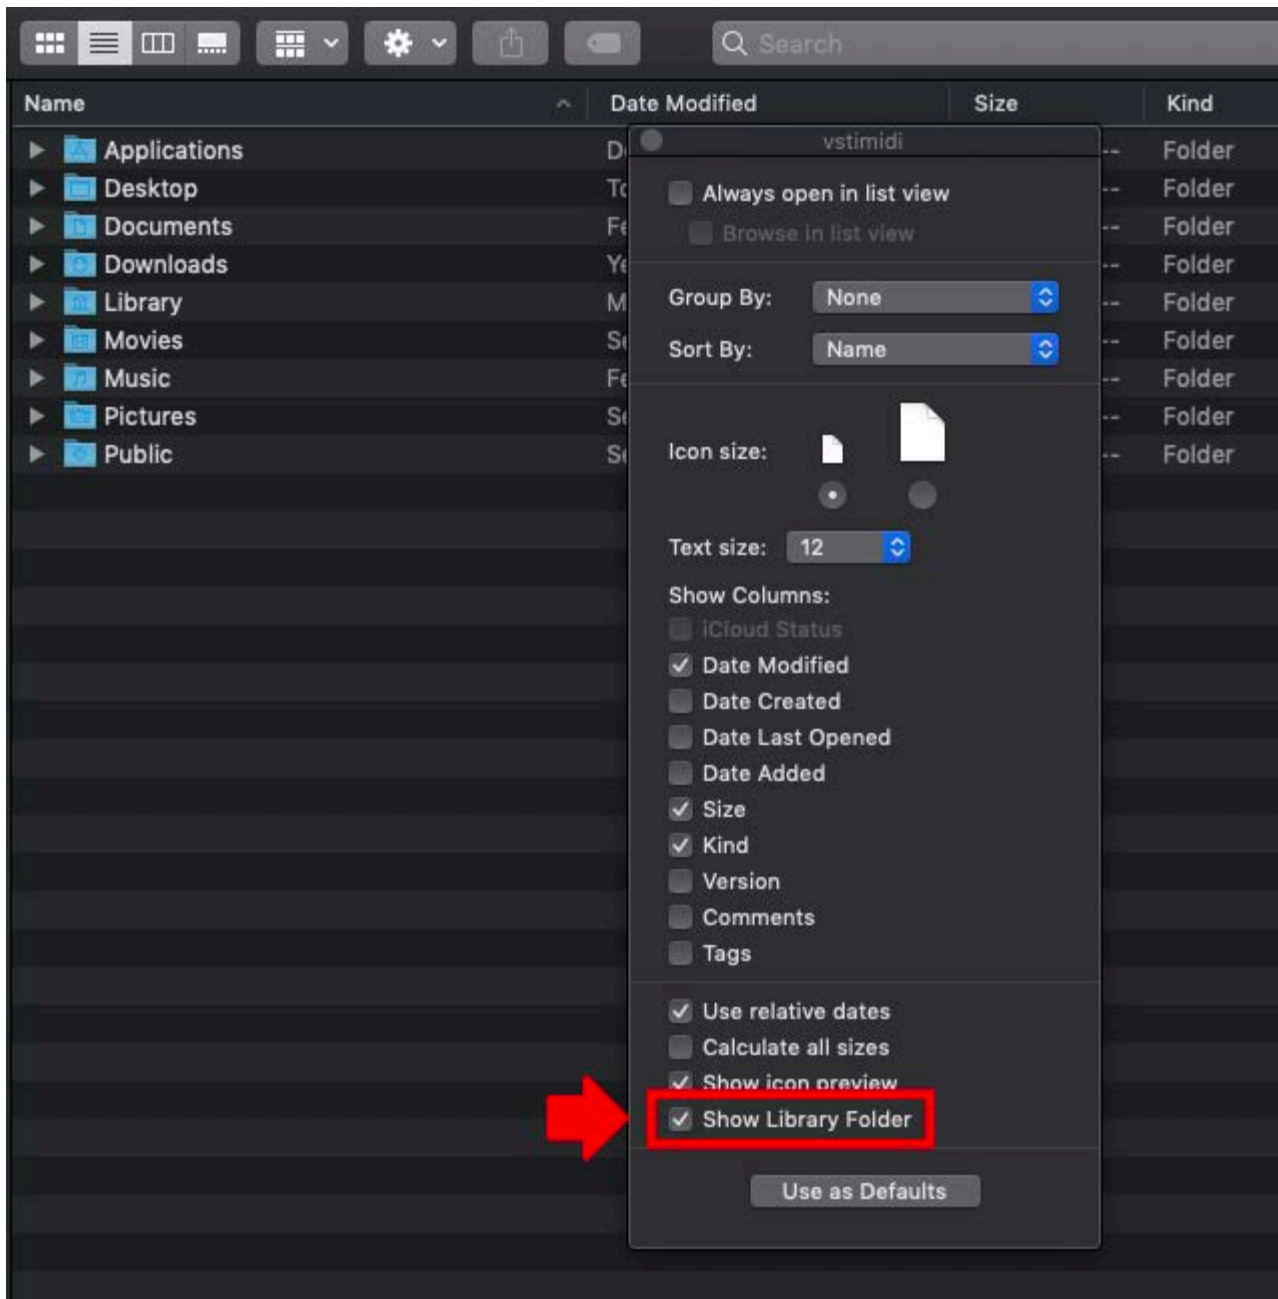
Search

| Name | Date Modified | Size | Kind |
|---|---|---|---|
| Applications | D | -- | Folder |
| Desktop | To | -- | Folder |
| Documents | Fe | -- | Folder |
| Downloads | Ye | -- | Folder |
| Library | M | -- | Folder |
| Movies | Se | -- | Folder |
| Music | Fe | -- | Folder |
| Pictures | Se | -- | Folder |
| Public | Se | -- | Folder |

vstimidi

Always open in list view
Browse in list view

Group By: None
Sort By: Name

Icon size:

Text size: 12

Show Columns:
iCloud Status
Date Modified
Date Created
Date Last Opened
Date Added
Size
Kind
Version
Comments
Tags

Use relative dates
Calculate all sizes
Show icon preview
Show Library Folder

Use as Defaults